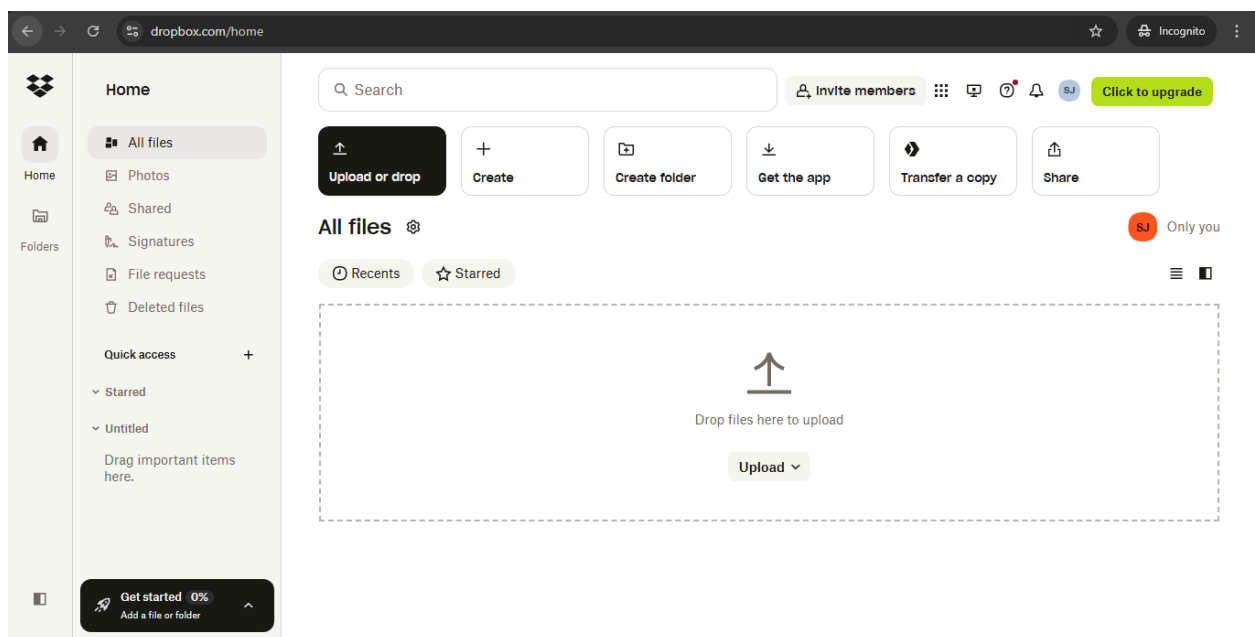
dropbox.com/home

Incognito

Home

Home

Folders

All files

Photos

Shared

Signatures

File requests

Deleted files

Quick access +

Starred

Untitled

Drag important items here.

Get started 0%
Add a file or folder

Search

Invite members

SJ

Click to upgrade

Upload or drop

Create

Create folder

Get the app

Transfer a copy

Share

All files

SJ Only you

Recents

Starred

Drop files here to upload

Upload